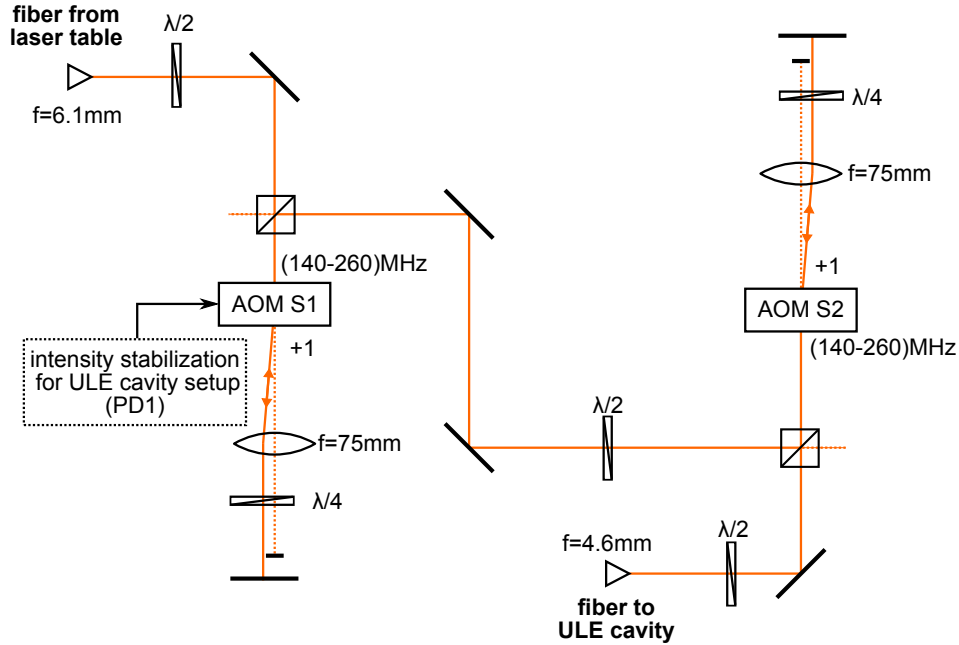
**fiber from laser table**

λ/2

f=6.1mm

λ/4

f=75mm

(140-260)MHz

+1

AOM S1

AOM S2

intensity stabilization for ULE cavity setup (PD1)

+1

(140-260)MHz

f=75mm

λ/2

λ/4

f=4.6mm

λ/2

**fiber to ULE cavity**